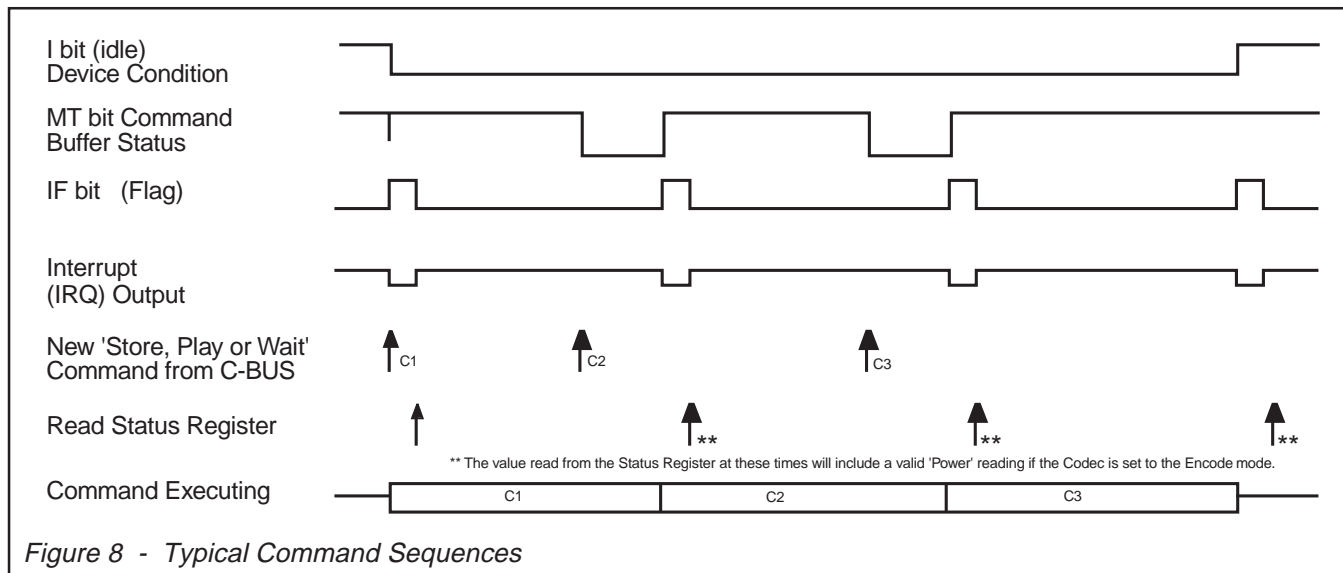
I bit (idle)
Device Condition

MT bit Command
Buffer Status

IF bit (Flag)

Interrupt
(IRQ) Output

New 'Store, Play or Wait'
Command from C-BUS

C1

C2

C3

Read Status Register

**

**

**

** The value read from the Status Register at these times will include a valid 'Power' reading if the Codec is set to the Encode mode.

Command Executing

C1

C2

C3

Figure 8 - Typical Command Sequences